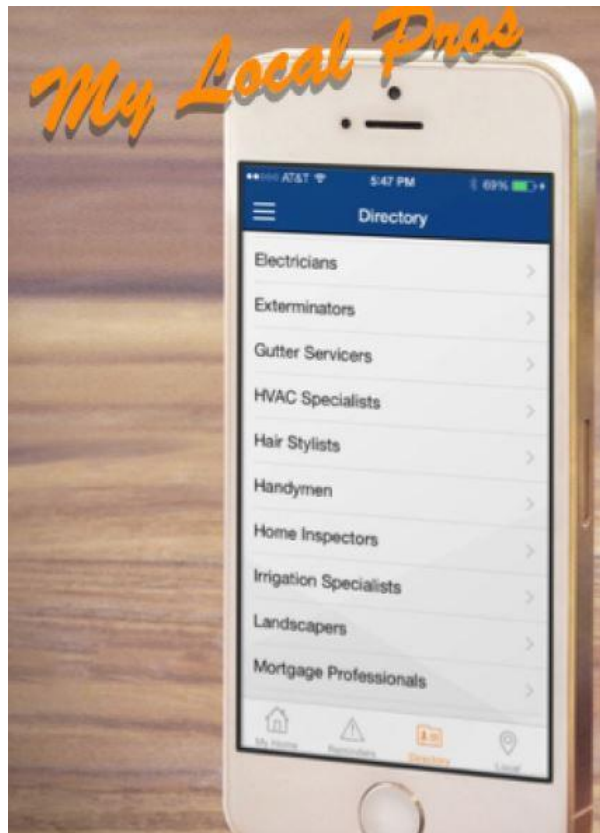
My Local Pros

AT&T 5:47 PM 69%

Directory

Electricians

Exterminators

Gutter Servicers

HVAC Specialists

Hair Stylists

Handymen

Home Inspectors

Irrigation Specialists

Landscapers

Mortgage Professionals

My Home Reminders Directory Local